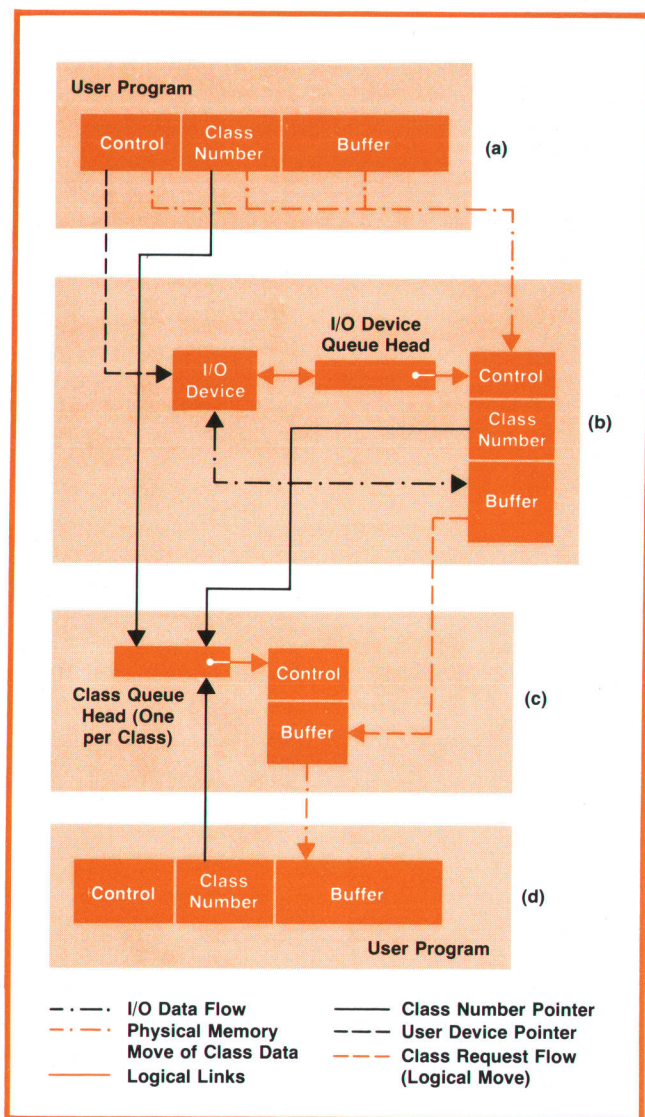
User Program

Control

Class Number

Buffer

(a)

I/O Device Queue Head

I/O Device

Control

Class Number

Buffer

(b)

Class Queue Head (One per Class)

Control

Buffer

(c)

Control

Class Number

Buffer

(d)

User Program

I/O Data Flow

Physical Memory Move of Class Data

Logical Links

Class Number Pointer

User Device Pointer

Class Request Flow (Logical Move)